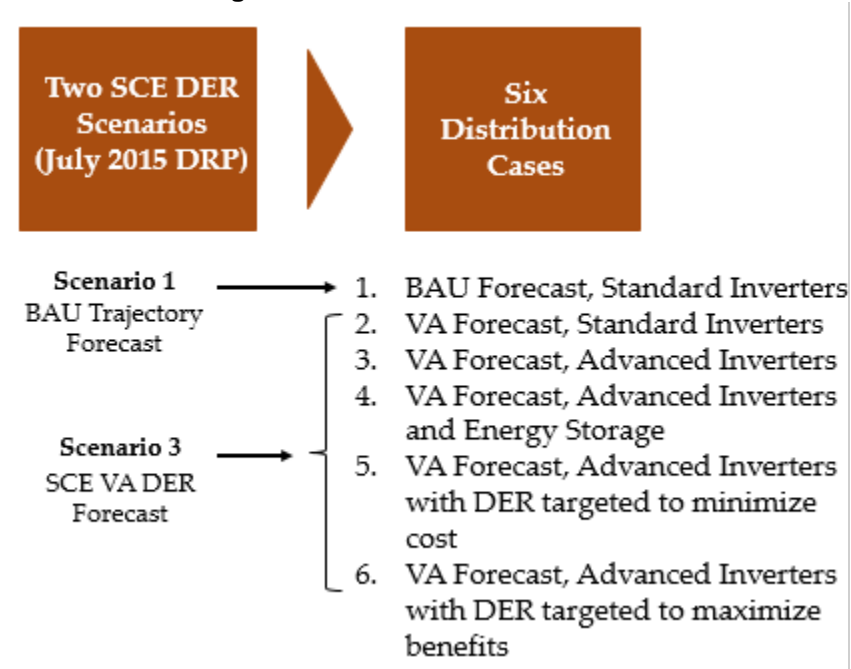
Two SCE DER Scenarios (July 2015 DRP)

Six Distribution Cases

Scenario 1
BAU Trajectory Forecast

Scenario 3
SCE VA DER Forecast

1. BAU Forecast, Standard Inverters
2. VA Forecast, Standard Inverters
3. VA Forecast, Advanced Inverters
4. VA Forecast, Advanced Inverters and Energy Storage
5. VA Forecast, Advanced Inverters with DER targeted to minimize cost
6. VA Forecast, Advanced Inverters with DER targeted to maximize benefits